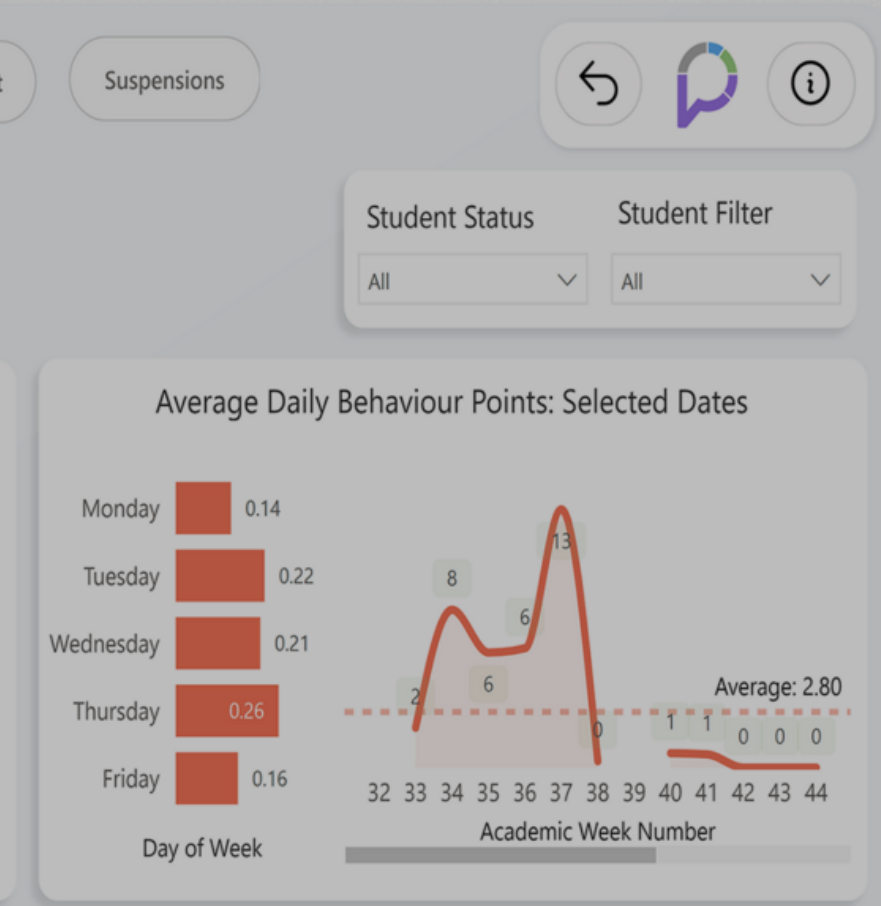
Suspensions

Student Status
All

Student Filter
All

Average Daily Behaviour Points: Selected Dates

Monday 0.14
Tuesday 0.22
Wednesday 0.21
Thursday 0.26
Friday 0.16

Day of Week

2
8
6
6
13
0
1
1
0
0
0

Average: 2.80

32 33 34 35 36 37 38 39 40 41 42 43 44

Academic Week Number